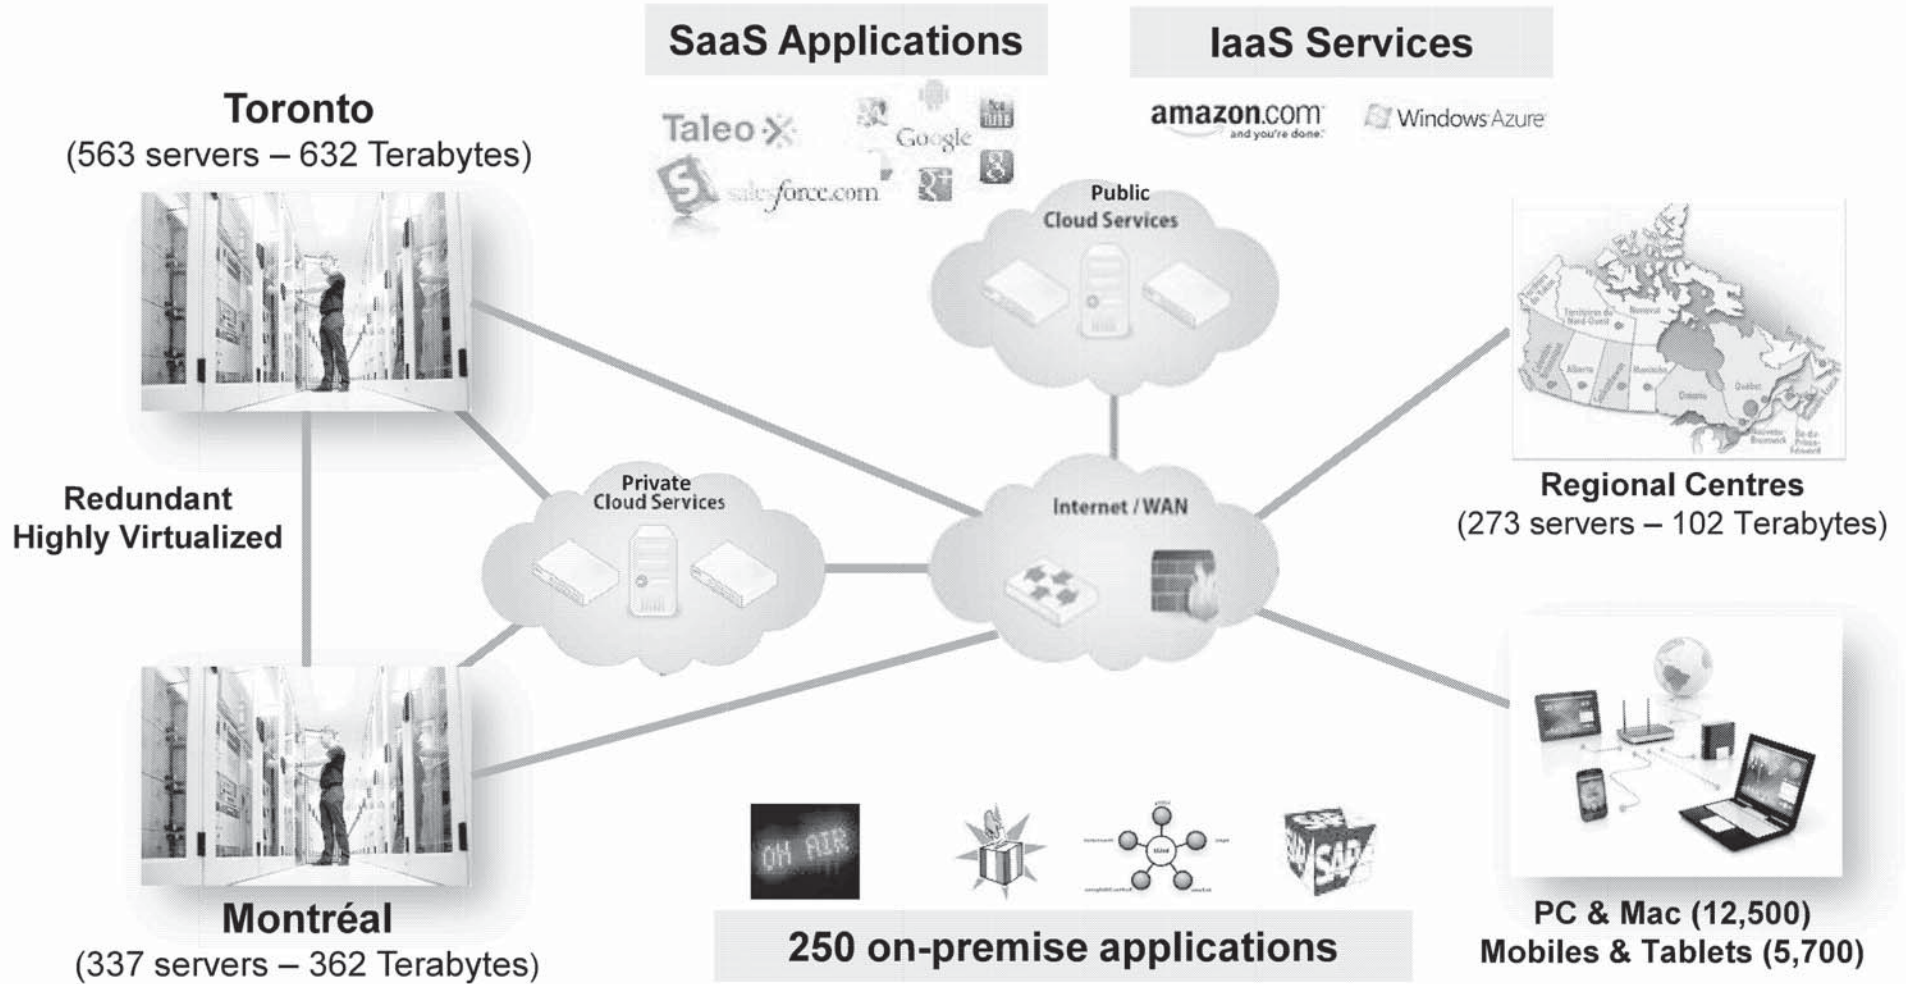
SaaS Applications

IaaS Services

Toronto
(563 servers – 632 Terabytes)

Taleo

Google

salesforce.com

amazon.com and you're done.

Windows Azure

Public Cloud Services

Redundant Highly Virtualized

Private Cloud Services

Internet / WAN

Regional Centres
(273 servers – 102 Terabytes)

ON AIR

SAP

Montréal
(337 servers – 362 Terabytes)

250 on-premise applications

PC & Mac (12,500)
Mobiles & Tablets (5,700)